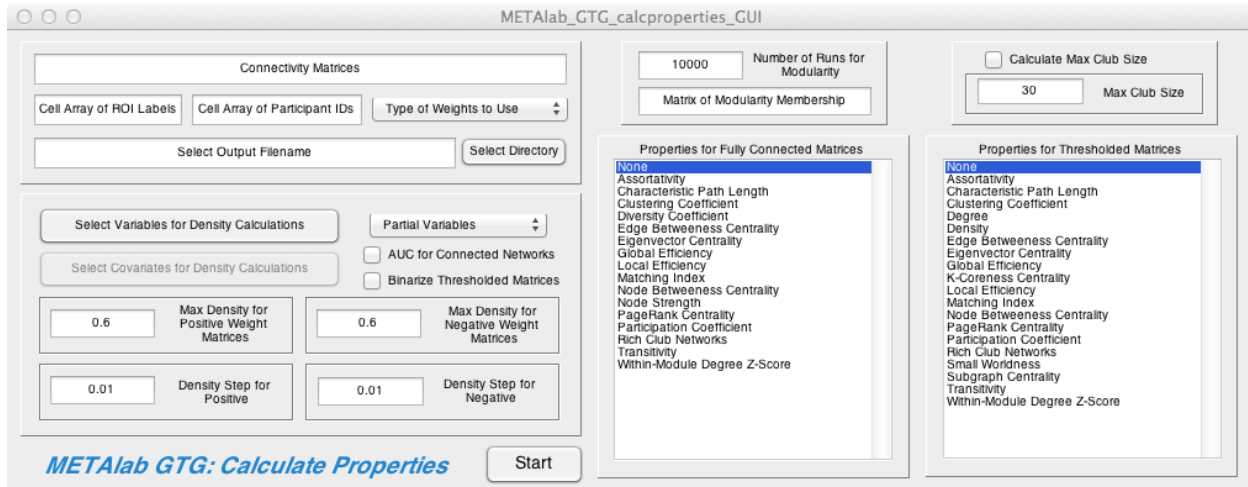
METAlab_GTG_calcproperties_GUI

Connectivity Matrices

Cell Array of ROI Labels
Cell Array of Participant IDs
Type of Weights to Use

Select Output Filename
Select Directory

Select Variables for Density Calculations
Partial Variables
AUC for Connected Networks
Select Covariates for Density Calculations
Binarize Thresholded Matrices

0.6
Max Density for Positive Weight Matrices
0.6
Max Density for Negative Weight Matrices

0.01
Density Step for Positive
0.01
Density Step for Negative

METAlab GTG: Calculate Properties
Start

10000
Number of Runs for Modularity
Matrix of Modularity Membership

Properties for Fully Connected Matrices
None
Assortativity
Characteristic Path Length
Clustering Coefficient
Diversity Coefficient
Edge Betweeness Centrality
Eigenvector Centrality
Global Efficiency
Local Efficiency
Matching Index
Node Betweeness Centrality
Node Strength
PageRank Centrality
Participation Coefficient
Rich Club Networks
Transitivity
Within-Module Degree Z-Score

Calculate Max Club Size
30
Max Club Size

Properties for Thresholded Matrices
None
Assortativity
Characteristic Path Length
Clustering Coefficient
Degree
Density
Edge Betweeness Centrality
Eigenvector Centrality
Global Efficiency
K-Coreness Centrality
Local Efficiency
Matching Index
Node Betweeness Centrality
PageRank Centrality
Participation Coefficient
Rich Club Networks
Small Worldness
Subgraph Centrality
Transitivity
Within-Module Degree Z-Score